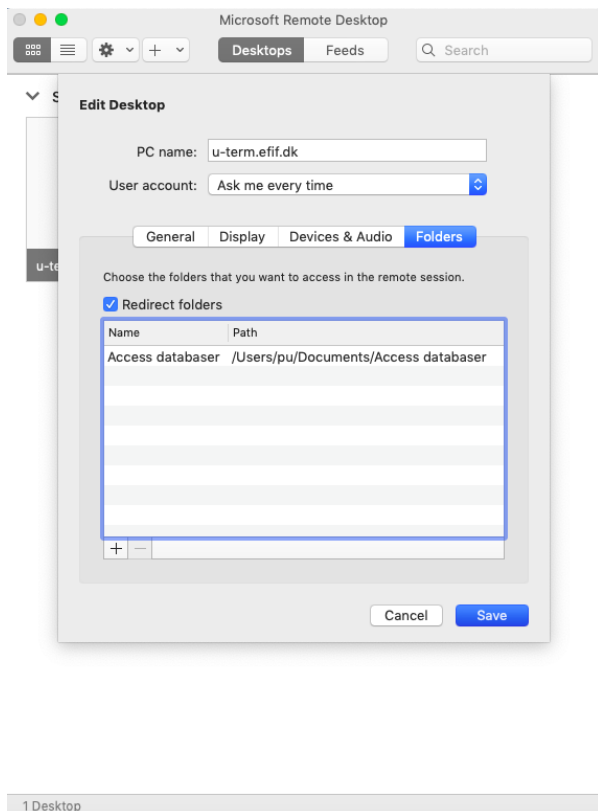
Microsoft Remote Desktop

Desktops Feeds

Search

S

u-te

Edit Desktop

PC name: u-term.efif.dk

User account: Ask me every time

General Display Devices & Audio Folders

Choose the folders that you want to access in the remote session.

Redirect folders

| Name | Path |
|---|---|
| Access databaser | /Users/pu/Documents/Access databaser |

+ −

Cancel Save

1 Desktop